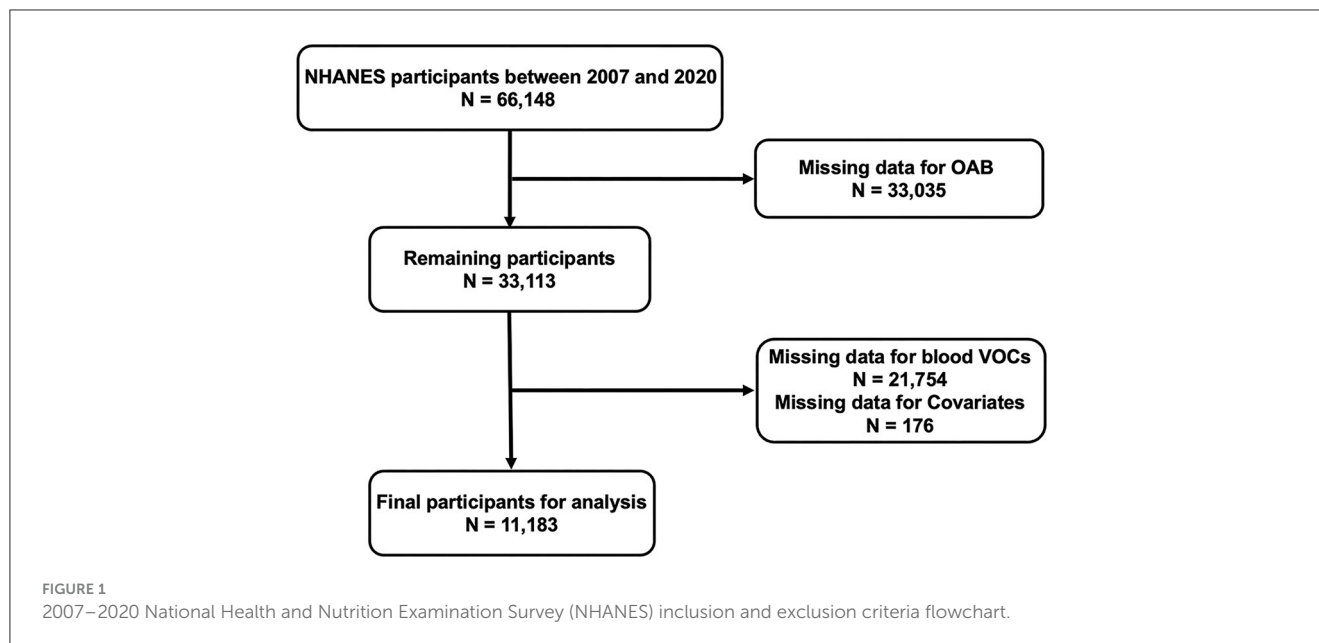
NHANES participants between 2007 and 2020
N = 66,148

Missing data for OAB
N = 33,035

Remaining participants
N = 33,113

Missing data for blood VOCs
N = 21,754
Missing data for Covariates
N = 176

Final participants for analysis
N = 11,183

FIGURE 1
2007–2020 National Health and Nutrition Examination Survey (NHANES) inclusion and exclusion criteria flowchart.